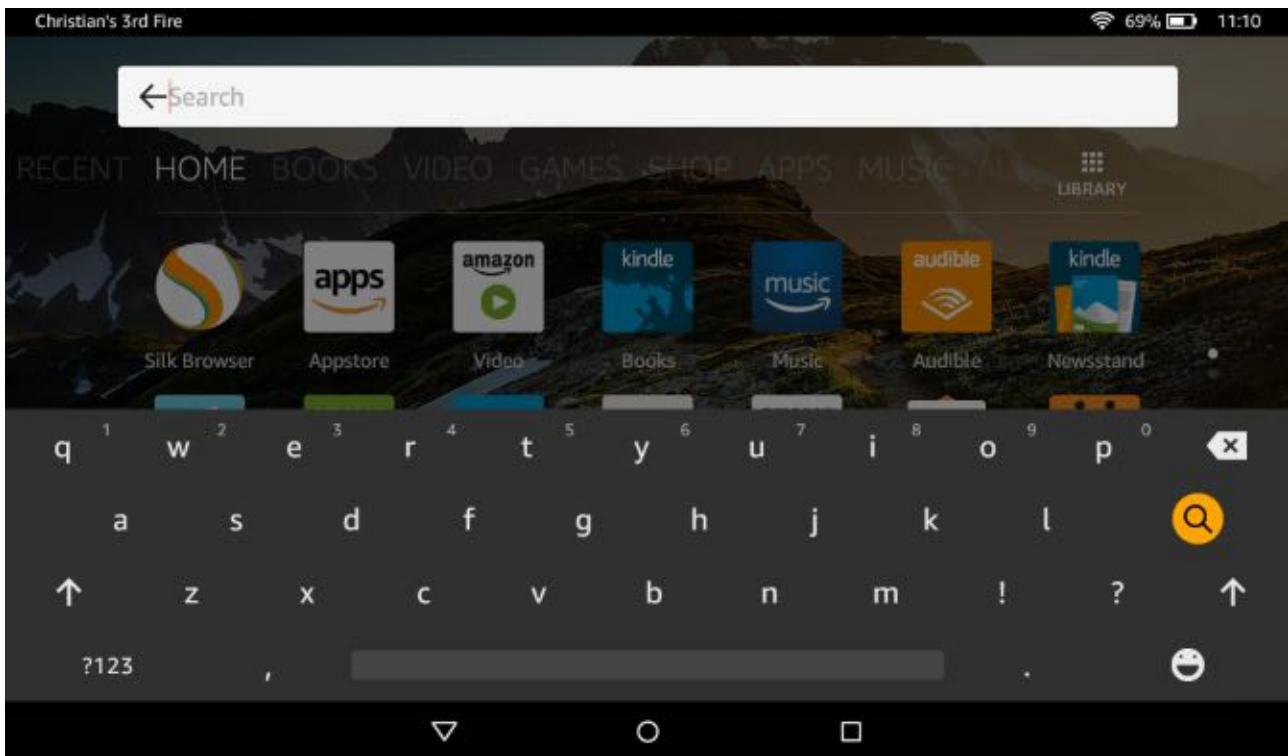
Christian's 3rd Fire 69% 11:10

Search

RECENT HOME BOOKS VIDEO GAMES SHOP APPS MUSIC AU

LIBRARY

apps

amazon

kindle

music

audible

kindle

Silk Browser Appstore Video Books Music Audible Newsstand

q 1 w 2 e 3 r 4 t 5 y 6 u 7 i 8 o 9 p 0

a s d f g h j k l

z x c v b n m ! ?

?123 , .